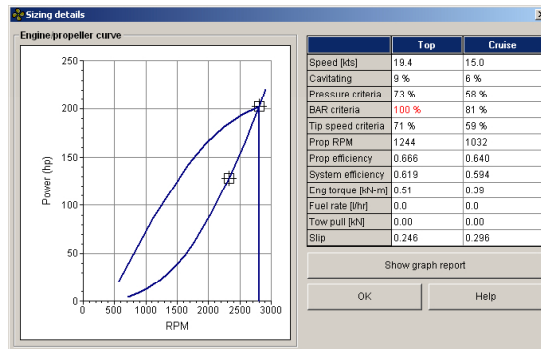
Sizing details

Engine/propeller curve

250
200
150
100
50
0

Power (hp)

0 500 1000 1500 2000 2500 3000

RPM

| | Top | Cruise |
|---|---|---|
| Speed [kts] | 19.4 | 15.0 |
| Cavitating | 9 % | 6 % |
| Pressure criteria | 73 % | 58 % |
| BAR criteria | 100 % | 81 % |
| Tip speed criteria | 71 % | 59 % |
| Prop RPM | 1244 | 1032 |
| Prop efficiency | 0.666 | 0.640 |
| System efficiency | 0.619 | 0.594 |
| Eng torque [kN-m] | 0.51 | 0.39 |
| Fuel rate [l/hr] | 0.0 | 0.0 |
| Tow pull [kN] | 0.00 | 0.00 |
| Slip | 0.246 | 0.296 |

Show graph report

OK

Help